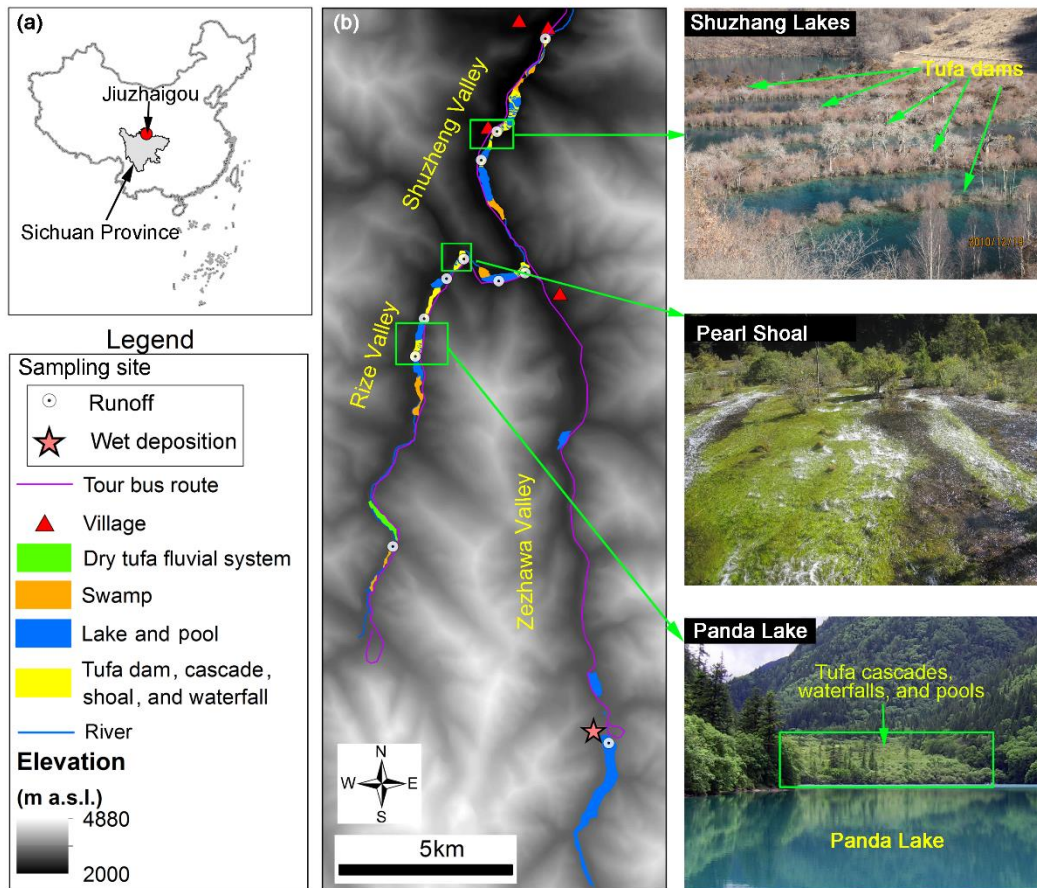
(a)

Jiuzhaigou

Sichuan Province

Legend

Sampling site

Runoff

Wet deposition

Tour bus route

Village

Dry tufa fluvial system

Swamp

Lake and pool

Tufa dam, cascade, shoal, and waterfall

River

Elevation

(m a.s.l.)

4880

2000

(b)

Shuzheng Valley

Rize Valley

Zezhawa Valley

N

W

E

S

5km

Shuzhang Lakes

Tufa dams

2010/12/19

Pearl Shoal

Panda Lake

Tufa cascades, waterfalls, and pools

Panda Lake